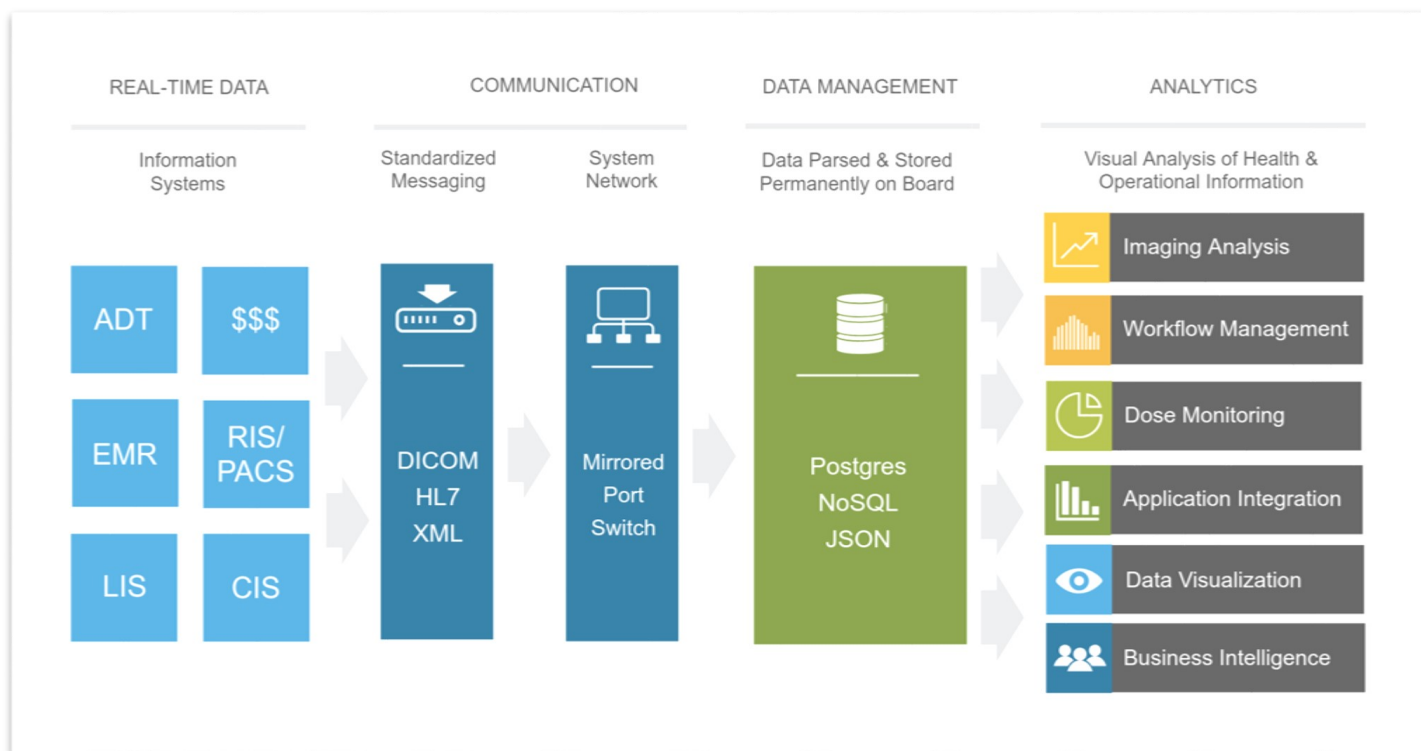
REAL-TIME DATA

Information Systems

ADT

$$$

EMR

RIS/ PACS

LIS

CIS

COMMUNICATION

Standardized Messaging

DICOM
HL7
XML

System Network

Mirrored Port Switch

DATA MANAGEMENT

Data Parsed & Stored Permanently on Board

Postgres
NoSQL
JSON

ANALYTICS

Visual Analysis of Health & Operational Information

Imaging Analysis

Workflow Management

Dose Monitoring

Application Integration

Data Visualization

Business Intelligence